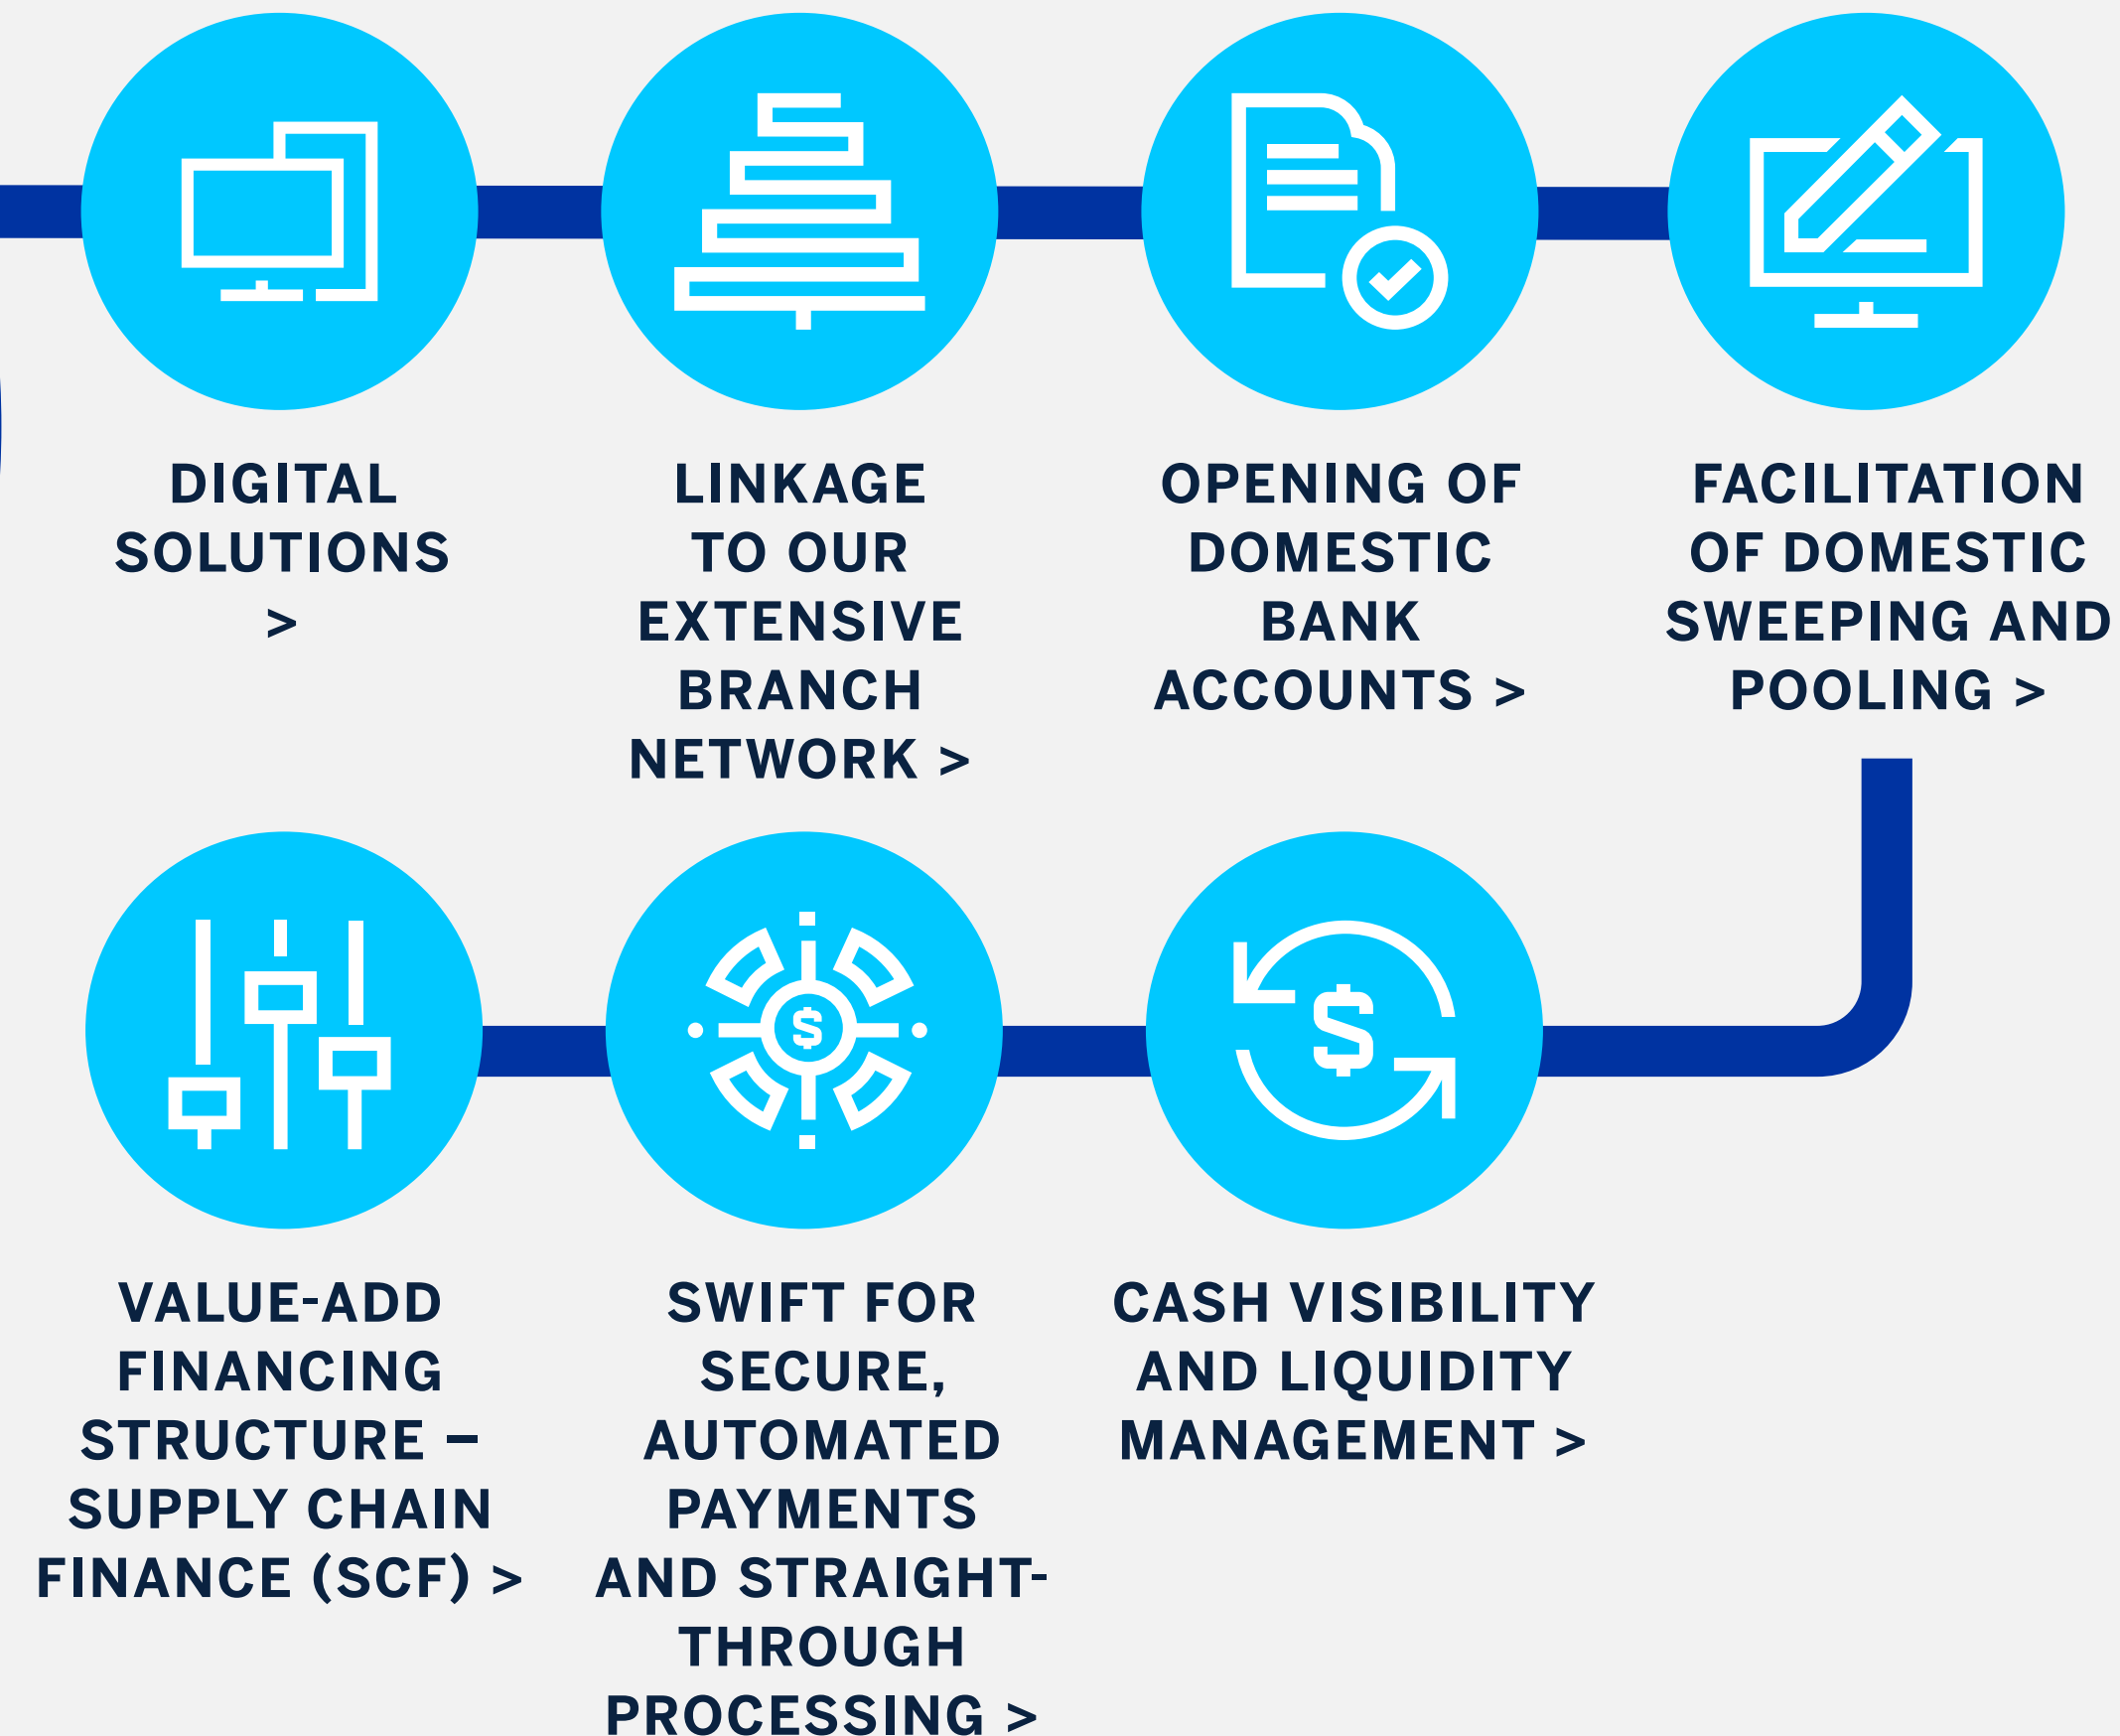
DIGITAL SOLUTIONS >

LINKAGE TO OUR EXTENSIVE BRANCH NETWORK >

OPENING OF DOMESTIC BANK ACCOUNTS >

FACILITATION OF DOMESTIC SWEEPING AND POOLING >

VALUE-ADD FINANCING STRUCTURE – SUPPLY CHAIN FINANCE (SCF) >

SWIFT FOR SECURE, AUTOMATED PAYMENTS AND STRAIGHT-THROUGH PROCESSING >

CASH VISIBILITY AND LIQUIDITY MANAGEMENT >

$

$